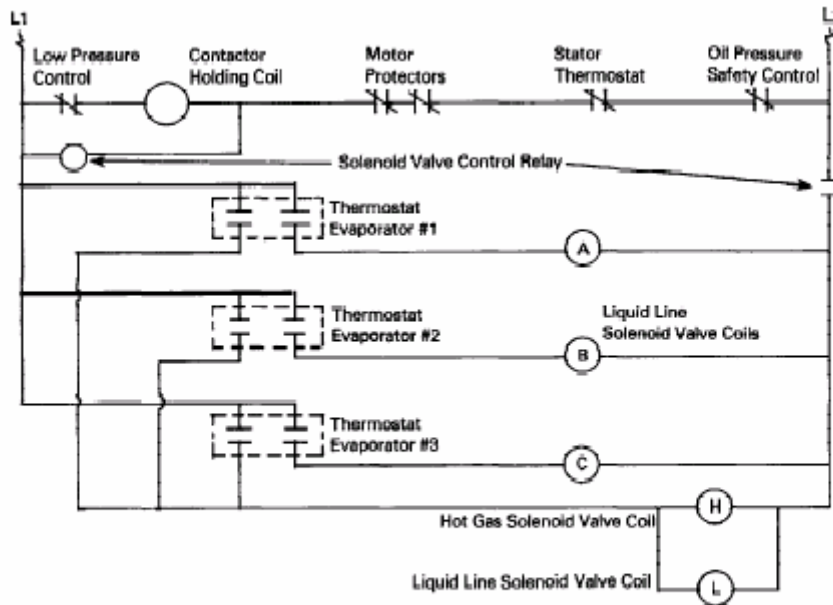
L1

L

Low Pressure Control

Contactor Holding Coil

Motor Protectors

Stator Thermostat

Oil Pressure Safety Control

Solenoid Valve Control Relay

Thermostat Evaporator #1

A

Thermostat Evaporator #2

Liquid Line Solenoid Valve Coils

B

Thermostat Evaporator #3

C

H

Hot Gas Solenoid Valve Coil

Liquid Line Solenoid Valve Coil

L